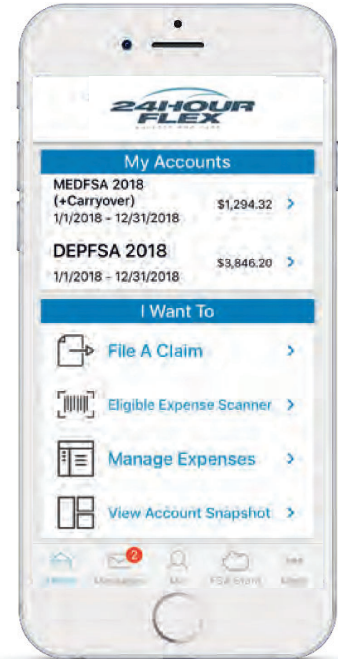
24HOUR FLEX

My Accounts

MEDFSA 2018 (+Carryover)
1/1/2018 - 12/31/2018
$1,294.32 >

DEPFSA 2018
1/1/2018 - 12/31/2018
$3,846.20 >

I Want To

File A Claim >

Eligible Expense Scanner >

Manage Expenses >

View Account Snapshot >

Home
2
Messages
Me
FSA Store
More